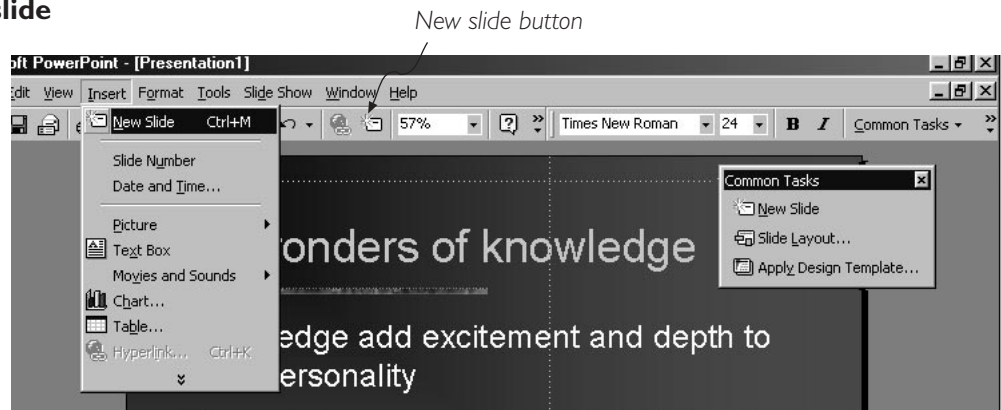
Slide

New slide button

oft PowerPoint - [Presentation1]

Edit View Insert Format Tools Slide Show Window Help

New Slide Ctrl+M

57%

Times New Roman 24 B I Common Tasks

Slide Number
Date and Time...

Picture
Text Box
Movies and Sounds
Chart...
Table...
Hyperlink... Ctrl+K

Common Tasks
New Slide
Slide Layout...
Apply Design Template...

onders of knowledge

edge add excitement and depth to ersonality